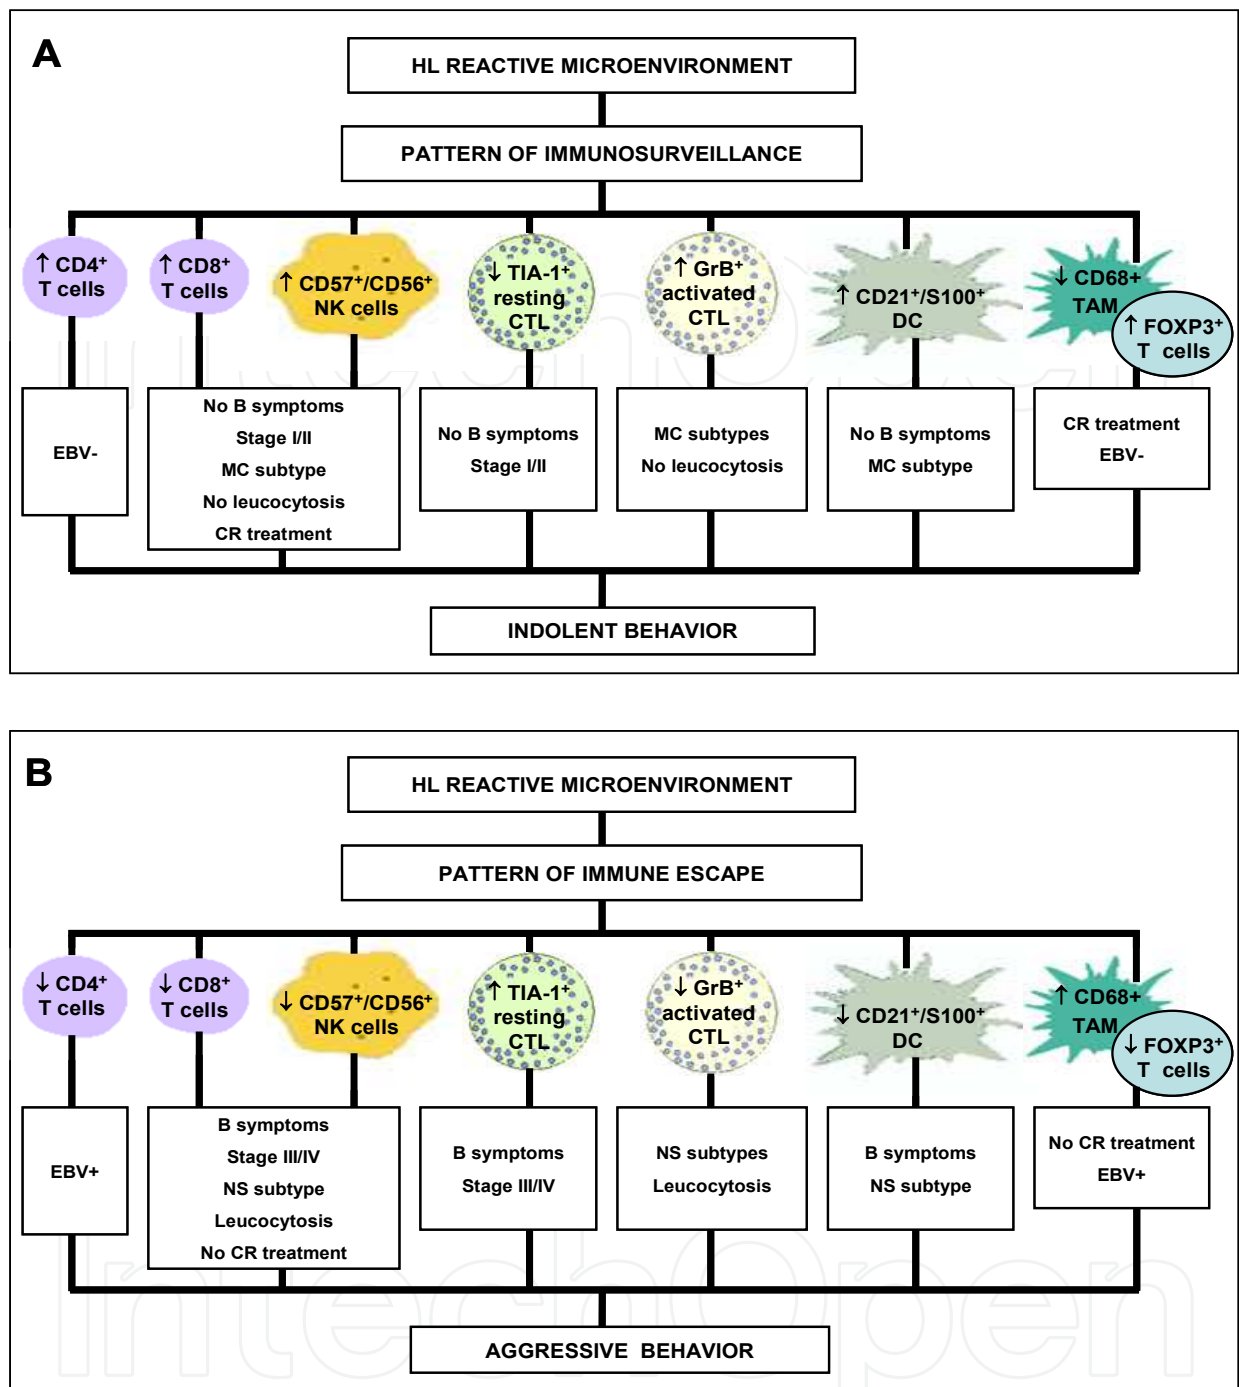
A

HL REACTIVE MICROENVIRONMENT

PATTERN OF IMMUNOSURVEILLANCE

↑ CD4$^+$ T cells

↑ CD8$^+$ T cells

↑ CD57$^+$/CD56$^+$ NK cells

↓ TIA-1$^+$ resting CTL

↑ GrB$^+$ activated CTL

↑ CD21$^+$/S100$^+$ DC

↓ CD68+ TAM

↑ FOXP3$^+$ T cells

EBV-

No B symptoms
Stage I/II
MC subtype
No leucocytosis
CR treatment

No B symptoms
Stage I/II

MC subtypes
No leucocytosis

No B symptoms
MC subtype

CR treatment
EBV-

INDOLENT BEHAVIOR

B

HL REACTIVE MICROENVIRONMENT

PATTERN OF IMMUNE ESCAPE

↓ CD4$^+$ T cells

↓ CD8$^+$ T cells

↓ CD57$^+$/CD56$^+$ NK cells

↑ TIA-1$^+$ resting CTL

↓ GrB$^+$ activated CTL

↓ CD21$^+$/S100$^+$ DC

↑ CD68+ TAM

↓ FOXP3$^+$ T cells

EBV+

B symptoms
Stage III/IV
NS subtype
Leucocytosis
No CR treatment

B symptoms
Stage III/IV

NS subtypes
Leucocytosis

B symptoms
NS subtype

No CR treatment
EBV+

AGGRESSIVE BEHAVIOR